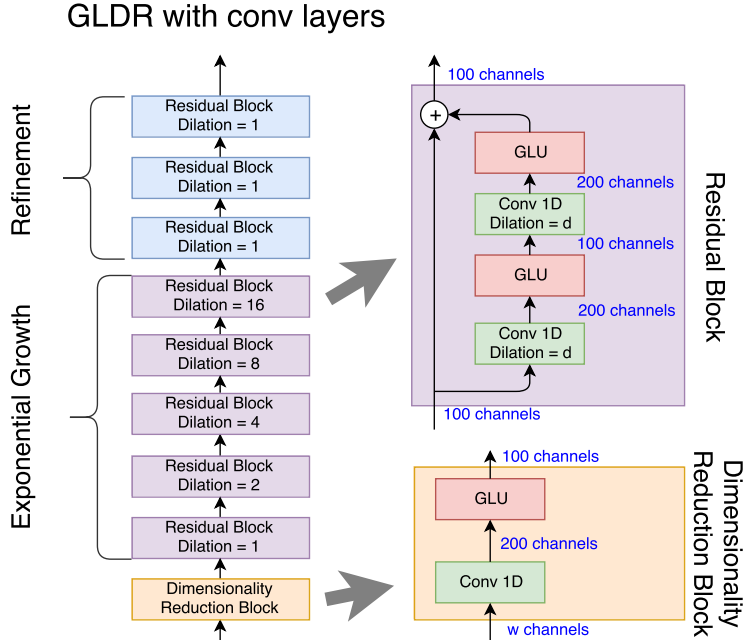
GLDR with conv layers

Refinement

Residual Block
Dilation = 1

Residual Block
Dilation = 1

Residual Block
Dilation = 1

Exponential Growth

Residual Block
Dilation = 16

Residual Block
Dilation = 8

Residual Block
Dilation = 4

Residual Block
Dilation = 2

Residual Block
Dilation = 1

Dimensionality
Reduction Block

Residual Block

100 channels

+

GLU

200 channels

Conv 1D
Dilation = d

100 channels

GLU

200 channels

Conv 1D
Dilation = d

100 channels

Dimensionality
Reduction Block

100 channels

GLU

200 channels

Conv 1D

w channels